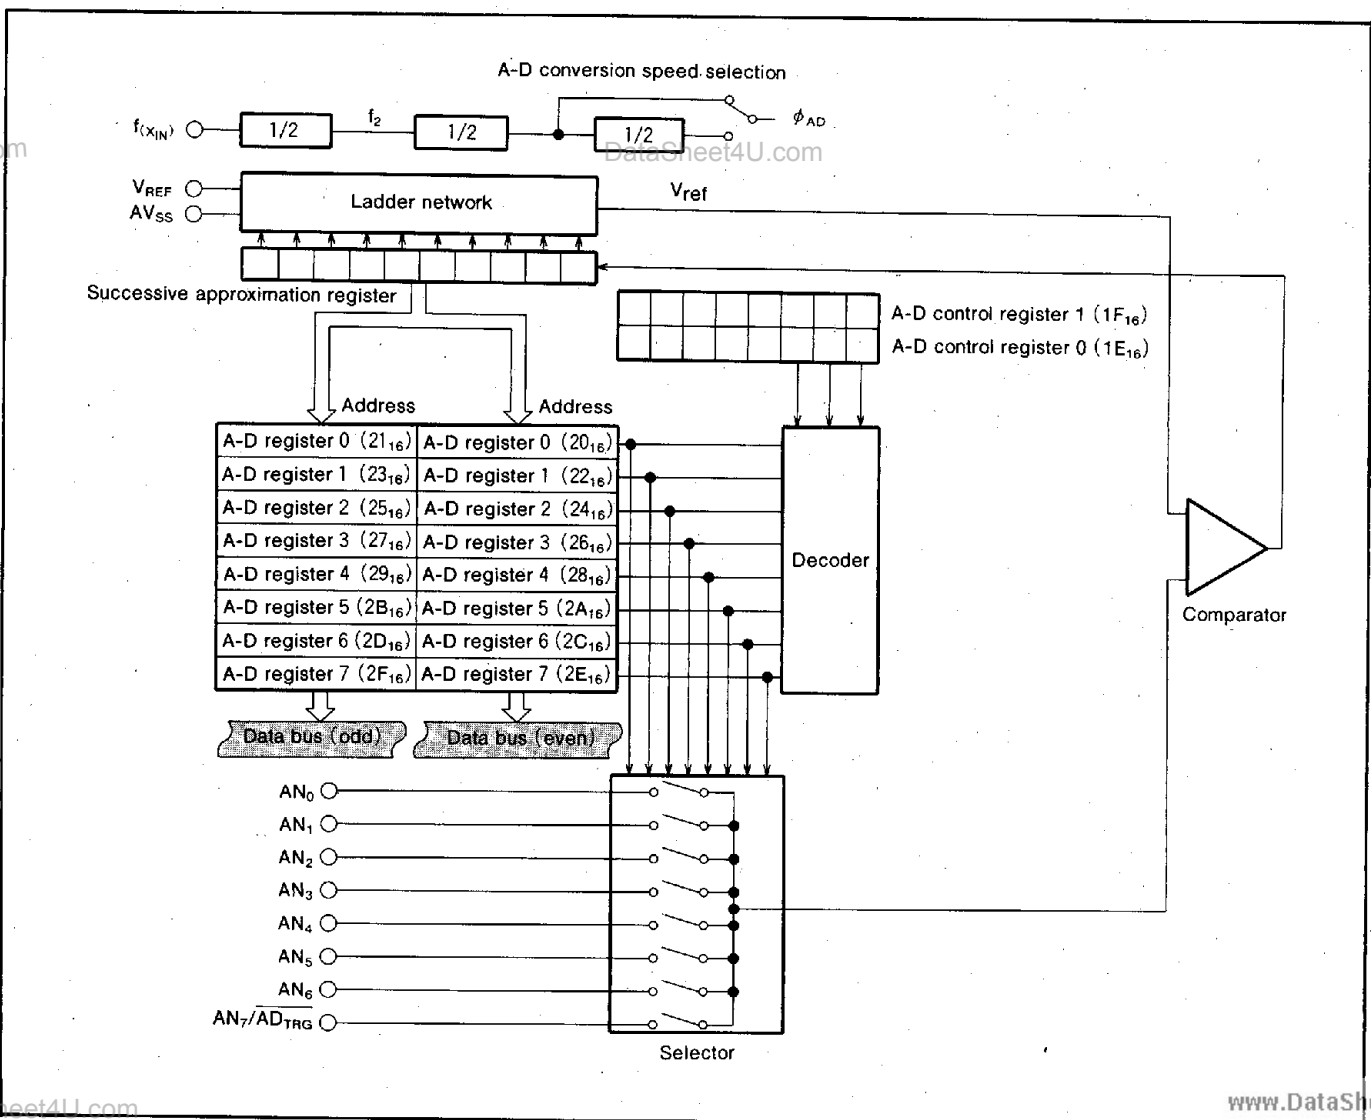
A-D conversion speed selection

$f_{(X_{IN})}$ 1/2 $f_2$ 1/2 1/2 $\phi_{AD}$

m DataSheet4U.com

$V_{REF}$
$AV_{SS}$
Ladder network
$V_{ref}$

Successive approximation register

A-D control register 1 ($1F_{16}$)
A-D control register 0 ($1E_{16}$)

Address Address

| | |
|---|---|
| A-D register 0 ($21_{16}$) | A-D register 0 ($20_{16}$) |
| A-D register 1 ($23_{16}$) | A-D register 1 ($22_{16}$) |
| A-D register 2 ($25_{16}$) | A-D register 2 ($24_{16}$) |
| A-D register 3 ($27_{16}$) | A-D register 3 ($26_{16}$) |
| A-D register 4 ($29_{16}$) | A-D register 4 ($28_{16}$) |
| A-D register 5 ($2B_{16}$) | A-D register 5 ($2A_{16}$) |
| A-D register 6 ($2D_{16}$) | A-D register 6 ($2C_{16}$) |
| A-D register 7 ($2F_{16}$) | A-D register 7 ($2E_{16}$) |

Decoder

Comparator

Data bus (odd) Data bus (even)

$AN_0$
$AN_1$
$AN_2$
$AN_3$
$AN_4$
$AN_5$
$AN_6$
$AN_7/\overline{AD_{TRG}}$

Selector

eet4U.com

www.DataSh